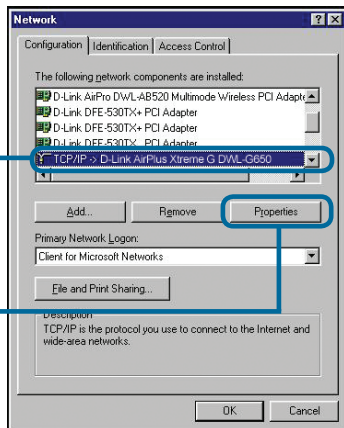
Network

Configuration | Identification | Access Control

The following network components are installed:

D-Link AirPro DWL-AB520 Multimode Wireless PCI Adapte
D-Link DFE-530TX+ PCI Adapter
D-Link DFE-530TX+ PCI Adapter
D-Link DFE-530TX PCI Adapter
TCP/IP -> D-Link AirPlus Xtreme G DWL-G650

Add... | Remove | Properties

Primary Network Logon:
Client for Microsoft Networks

File and Print Sharing...

Description
TCP/IP is the protocol you use to connect to the Internet and wide-area networks.

OK | Cancel